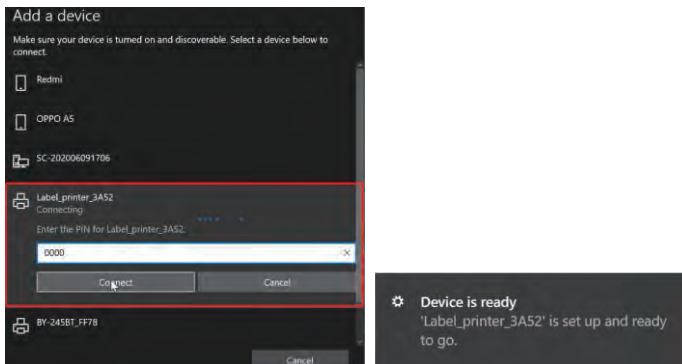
Add a device

Make sure your device is turned on and discoverable. Select a device below to connect.

Redmi

OPPO A5

SC-202006091706

Label_printer_3A52
Connecting

Enter the PIN for Label_printer_3A52.

0000

Connect

Cancel

BY-245BT_FF78

Cancel

Device is ready
'Label_printer_3A52' is set up and ready to go.